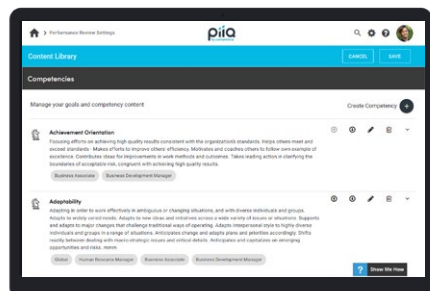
> Performance Review Settings

piiQ

Content Library

CANCEL

SAVE

Competencies

Manage your goals and competency content

Create Competency

Achievement Orientation

Focusing efforts on achieving high quality results consistent with the organization's standards. Helps others meet and exceed standards · Makes efforts to improve others' efficiency. Motivates and coaches others to follow own example of excellence. Contributes ideas for improvements in work methods and outcomes. Takes leading action in clarifying the boundaries of acceptable risk, congruent with achieving high quality results.

Business Associate

Business Development Manager

Adaptability

Adapting in order to work effectively in ambiguous or changing situations, and with diverse individuals and groups. Adapts to widely varied needs. Adapts to new ideas and initiatives across a wide variety of issues or situations. Supports and adapts to major changes that challenge traditional ways of operating. Adapts interpersonal style to highly diverse individuals and groups in a range of situations. Anticipates change and adapts plans and priorities accordingly. Shifts readily between dealing with macro-strategic issues and critical details. Anticipates and capitalizes on emerging opportunities and risks. more

Global

Human Resource Manager

Business Associate

Business Development Manager

Show Me How